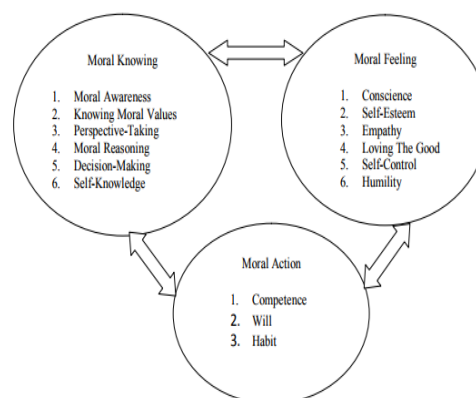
Moral Knowing

1. Moral Awareness
2. Knowing Moral Values
3. Perspective-Taking
4. Moral Reasoning
5. Decision-Making
6. Self-Knowledge

Moral Feeling

1. Conscience
2. Self-Esteem
3. Empathy
4. Loving The Good
5. Self-Control
6. Humility

Moral Action

1. Competence
2. Will
3. Habit